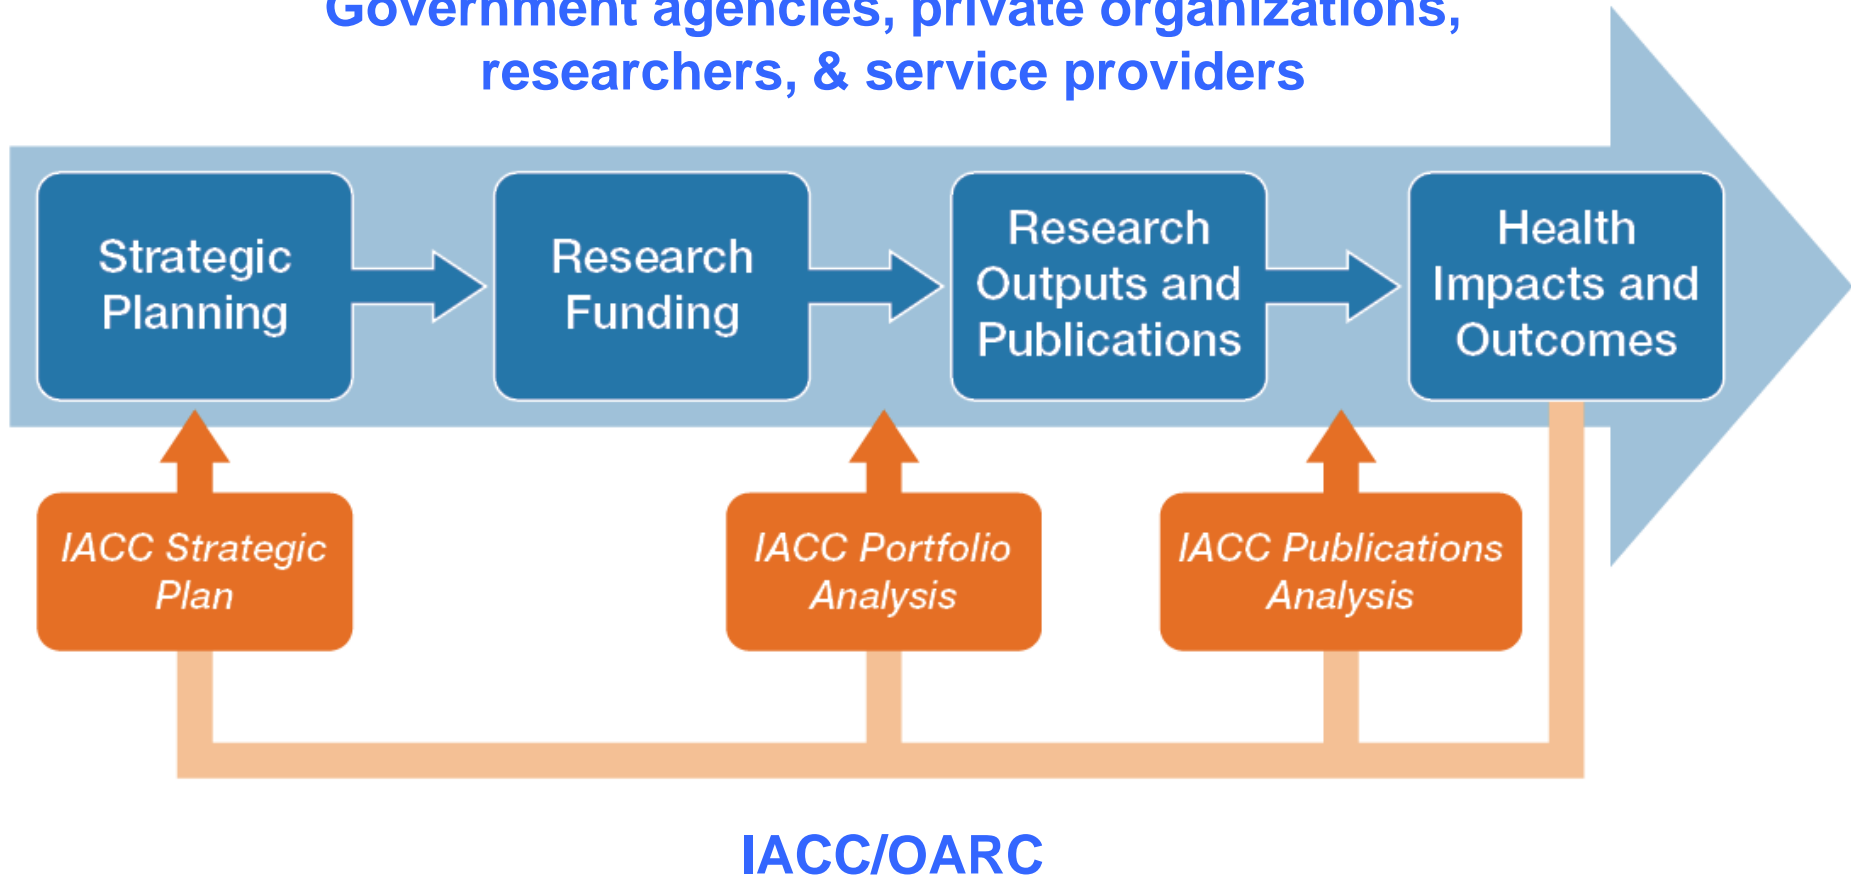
Government agencies, private organizations, researchers, & service providers

Strategic Planning

Research Funding

Research Outputs and Publications

Health Impacts and Outcomes

IACC Strategic Plan

IACC Portfolio Analysis

IACC Publications Analysis

IACC/OARC